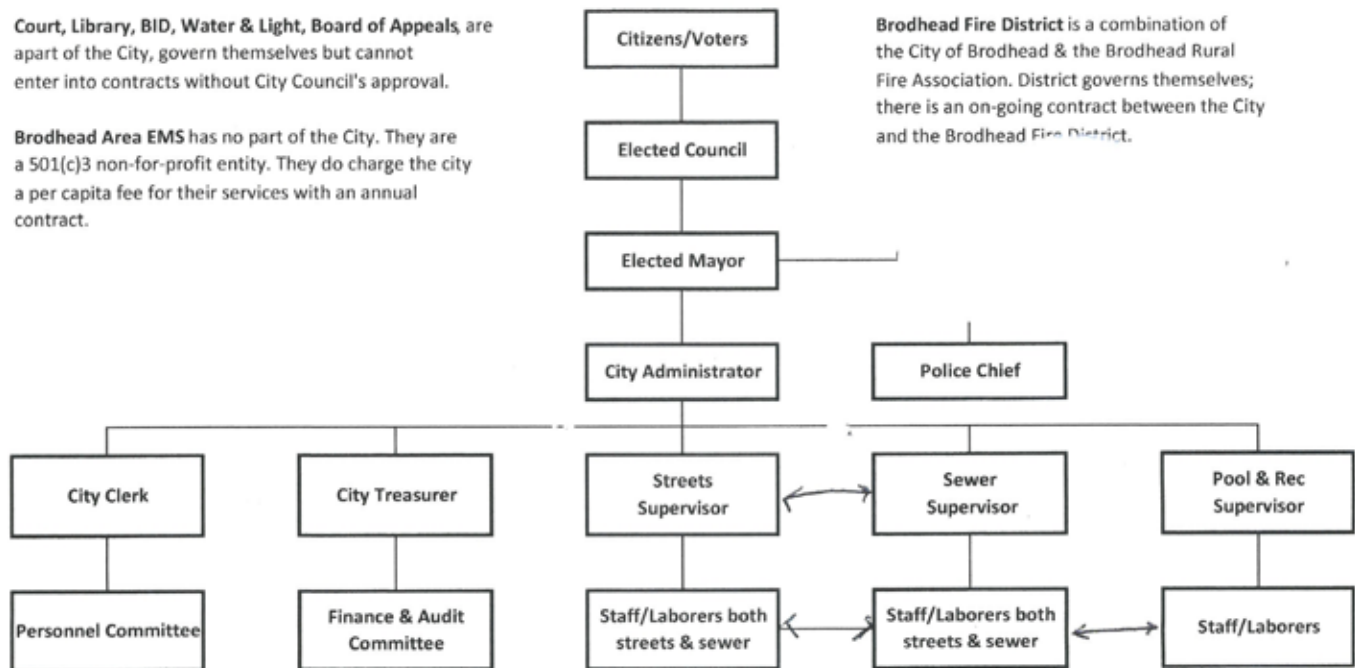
**Court, Library, BID, Water & Light, Board of Appeals**, are apart of the City, govern themselves but cannot enter into contracts without City Council's approval.

**Brodhead Area EMS** has no part of the City. They are a 501(c)3 non-for-profit entity. They do charge the city a per capita fee for their services with an annual contract.

Citizens/Voters

**Brodhead Fire District** is a combination of the City of Brodhead & the Brodhead Rural Fire Association. District governs themselves; there is an on-going contract between the City and the Brodhead Fire District.

Elected Council

Elected Mayor

City Administrator

Police Chief

City Clerk

City Treasurer

Streets Supervisor

Sewer Supervisor

Pool & Rec Supervisor

Personnel Committee

Finance & Audit Committee

Staff/Laborers both streets & sewer

Staff/Laborers both streets & sewer

Staff/Laborers